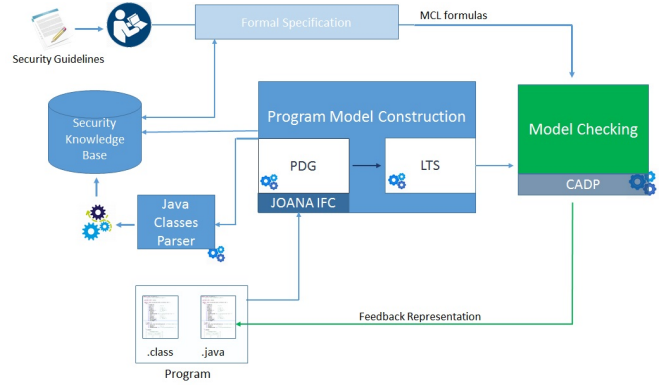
Security Guidelines

Formal Specification

MCL formulas

Security Knowledge Base

Program Model Construction

PDG

LTS

JOANA IFC

Model Checking

CADP

Java Classes Parser

Feedback Representation

.class

.java

Program